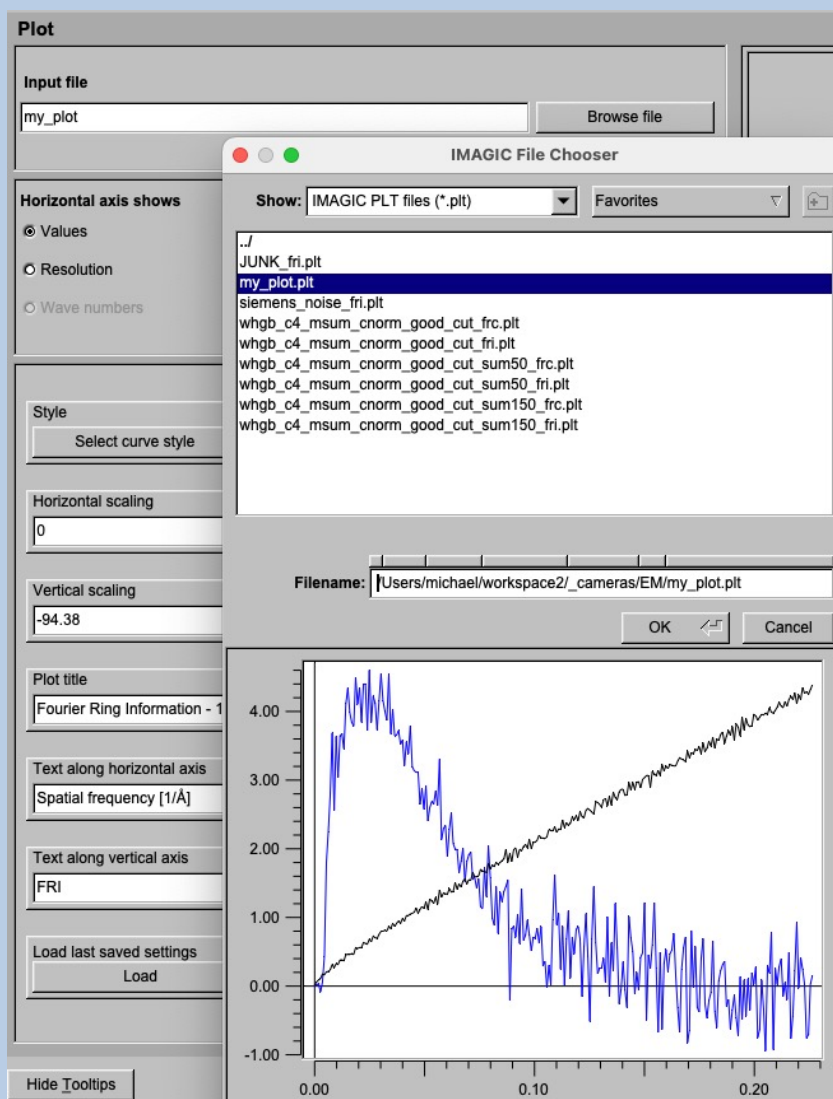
Plot

Input file
my_plot
Browse file

IMAGIC File Chooser

Horizontal axis shows
Values
Resolution
Wave numbers

Show: IMAGIC PLT files (*.plt)
Favorites

../
JUNK_fri.plt
my_plot.plt
siemens_noise_fri.plt
whgb_c4_msum_cnorm_good_cut_frc.plt
whgb_c4_msum_cnorm_good_cut_fri.plt
whgb_c4_msum_cnorm_good_cut_sum50_frc.plt
whgb_c4_msum_cnorm_good_cut_sum50_fri.plt
whgb_c4_msum_cnorm_good_cut_sum150_frc.plt
whgb_c4_msum_cnorm_good_cut_sum150_fri.plt

Style
Select curve style

Horizontal scaling
0

Filename: /Users/michael/workspace2/_cameras/EM/my_plot.plt
OK
Cancel

Vertical scaling
-94.38

Plot title
Fourier Ring Information - 1

Text along horizontal axis
Spatial frequency [1/Å]

Text along vertical axis
FRI

Load last saved settings
Load

Hide Tooltips

4.00
3.00
2.00
1.00
0.00
-1.00
0.00
0.10
0.20